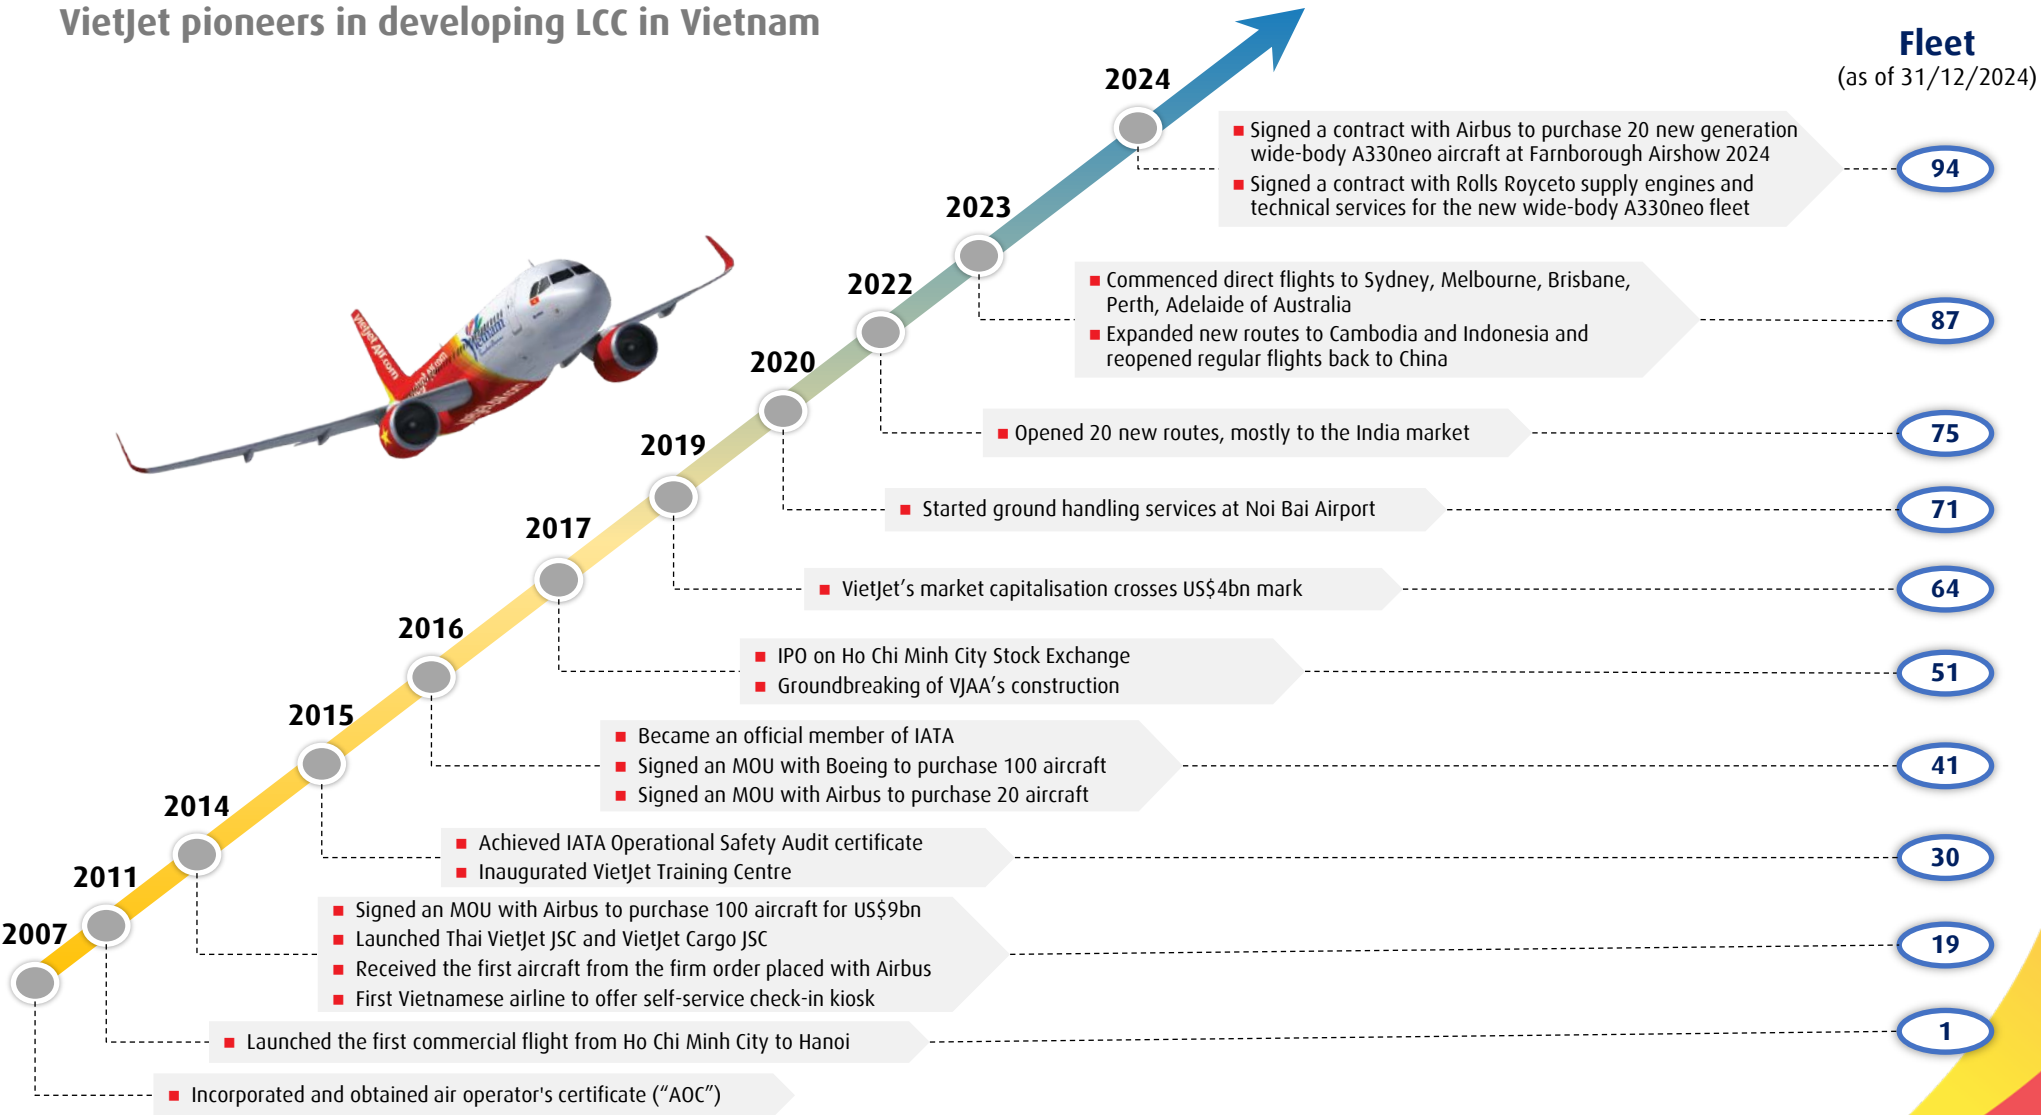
VietJet pioneers in developing LCC in Vietnam

Fleet
(as of 31/12/2024)

2024
Signed a contract with Airbus to purchase 20 new generation wide-body A330neo aircraft at Farnborough Airshow 2024
Signed a contract with Rolls Royceto supply engines and technical services for the new wide-body A330neo fleet
94

2023
2022
Commenced direct flights to Sydney, Melbourne, Brisbane, Perth, Adelaide of Australia
Expanded new routes to Cambodia and Indonesia and reopened regular flights back to China
87

2020
Opened 20 new routes, mostly to the India market
75

2019
Started ground handling services at Noi Bai Airport
71

2017
VietJet's market capitalisation crosses US$4bn mark
64

2016
IPO on Ho Chi Minh City Stock Exchange
Groundbreaking of VJAA's construction
51

2015
Became an official member of IATA
Signed an MOU with Boeing to purchase 100 aircraft
Signed an MOU with Airbus to purchase 20 aircraft
41

2014
Achieved IATA Operational Safety Audit certificate
Inaugurated VietJet Training Centre
30

2011
Signed an MOU with Airbus to purchase 100 aircraft for US$9bn
Launched Thai VietJet JSC and VietJet Cargo JSC
Received the first aircraft from the firm order placed with Airbus
First Vietnamese airline to offer self-service check-in kiosk
19

2007
Launched the first commercial flight from Ho Chi Minh City to Hanoi
1

Incorporated and obtained air operator's certificate ("AOC")